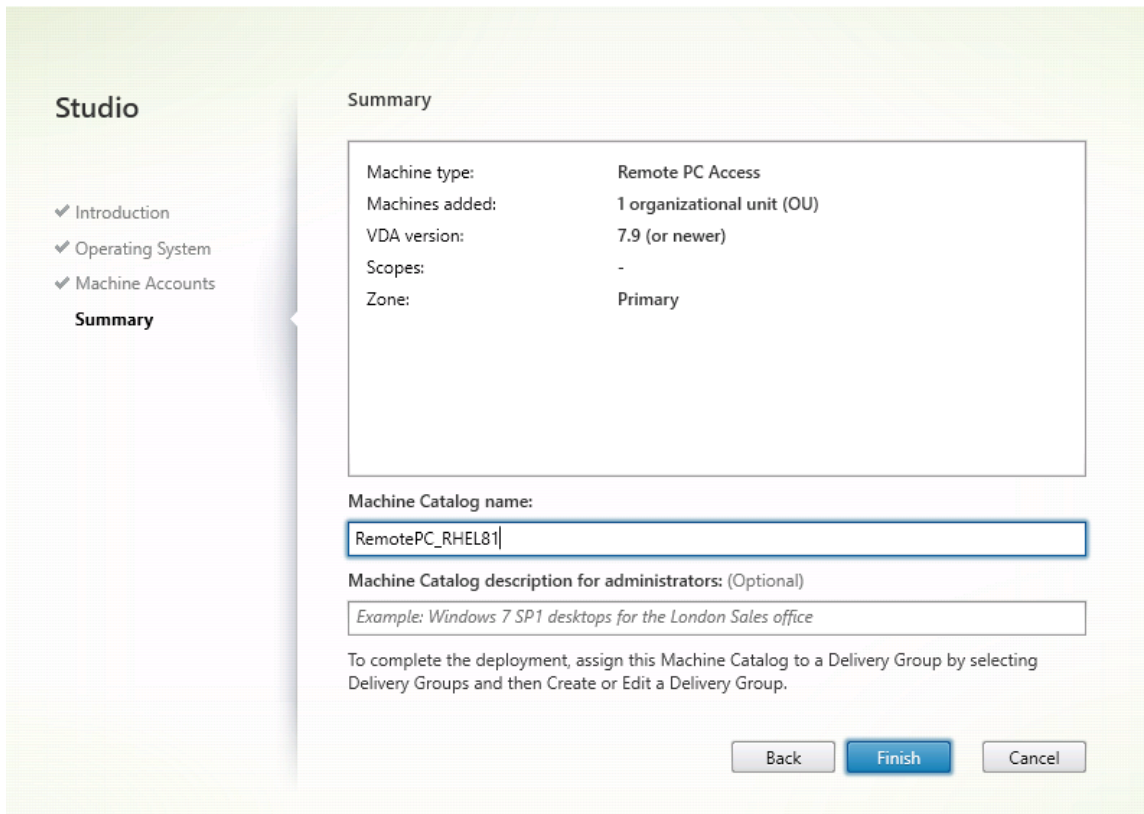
Studio

✔ Introduction
✔ Operating System
✔ Machine Accounts
Summary

Summary

| | |
|---|---|
| Machine type: | Remote PC Access |
| Machines added: | 1 organizational unit (OU) |
| VDA version: | 7.9 (or newer) |
| Scopes: | - |
| Zone: | Primary |

Machine Catalog name:

RemotePC_RHEL81

Machine Catalog description for administrators: (Optional)

Example: Windows 7 SP1 desktops for the London Sales office

To complete the deployment, assign this Machine Catalog to a Delivery Group by selecting Delivery Groups and then Create or Edit a Delivery Group.

Back Finish Cancel